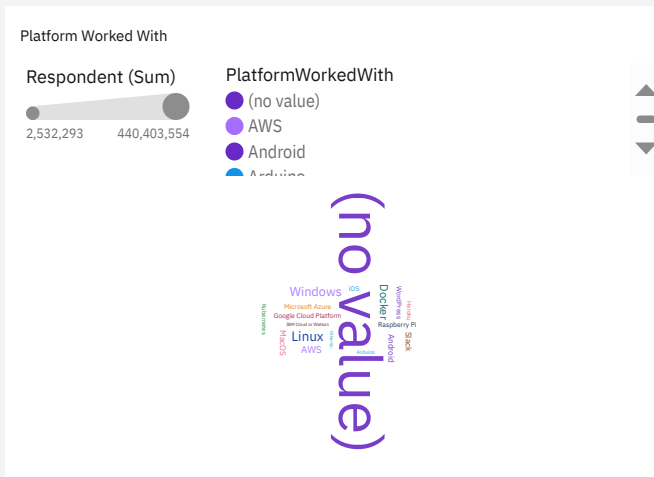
Platform Worked With

Respondent (Sum)

2,532,293 440,403,554

PlatformWorkedWith

(no value)

AWS

Android

Arduino

(no value)

Windows

iOS

Docker

WordPress

Heroku

Microsoft Azure

Kubernetes

Google Cloud Platform

IBM Cloud or Watson

Raspberry Pi

Linux

Slack

MacOS

AWS

Android

Arduino

Linux